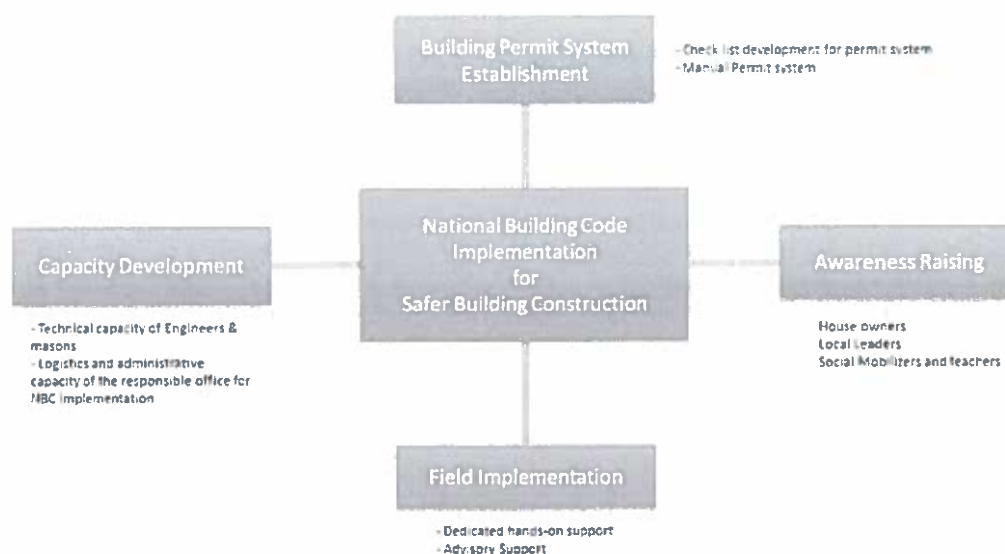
Building Permit System Establishment

- Check list development for permit system
- Manual Permit system

National Building Code Implementation for Safer Building Construction

Capacity Development

- Technical capacity of Engineers & masons
- Logistics and administrative capacity of the responsible office for NBC implementation

Awareness Raising

House owners
Local Leaders
Social Mobilizers and teachers

Field Implementation

- Dedicated hands-on support
- Advisory Support